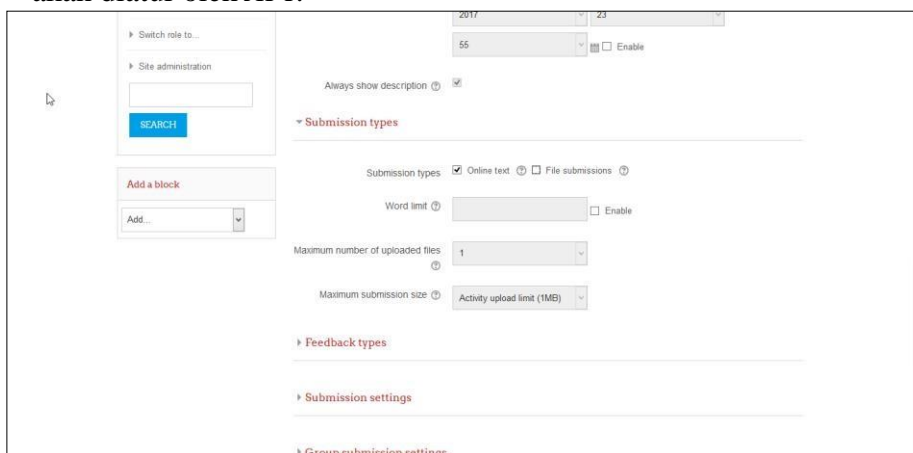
▸ Switch role to...

▸ Site administration

SEARCH

Add a block

Add...

2017 23

55 Enable

Always show description ⓘ ☑

▾ Submission types

Submission types ☑ Online text ⓘ ☐ File submissions ⓘ

Word limit ⓘ ☐ Enable

Maximum number of uploaded files ⓘ 1

Maximum submission size ⓘ Activity upload limit (1MB)

▸ Feedback types

▸ Submission settings

▸ Group submission settings